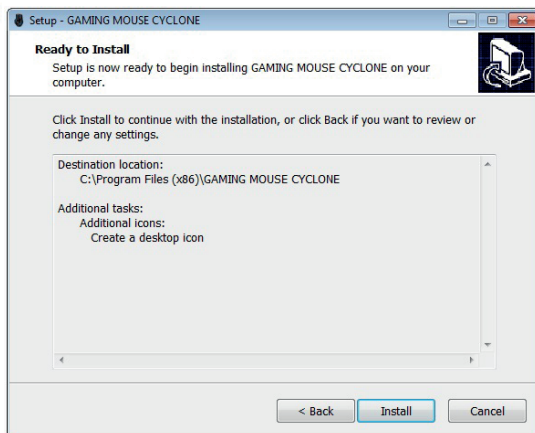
Setup - GAMING MOUSE CYCLONE

Ready to Install

Setup is now ready to begin installing GAMING MOUSE CYCLONE on your computer.

Click Install to continue with the installation, or click Back if you want to review or change any settings.

Destination location:
C:\Program Files (x86)\GAMING MOUSE CYCLONE

Additional tasks:
Additional icons:
Create a desktop icon

< Back Install Cancel